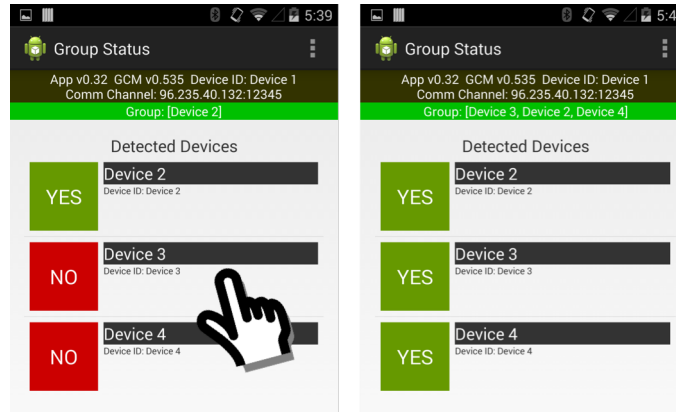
5:39

Group Status

App v0.32 GCM v0.535 Device ID: Device 1
Comm Channel: 96.235.40.132:12345
Group: [Device 2]

Detected Devices

YES
Device 2
Device ID: Device 2

NO
Device 3
Device ID: Device 3

NO
Device 4
Device ID: Device 4

5:4

Group Status

App v0.32 GCM v0.535 Device ID: Device 1
Comm Channel: 96.235.40.132:12345
Group: [Device 3, Device 2, Device 4]

Detected Devices

YES
Device 2
Device ID: Device 2

YES
Device 3
Device ID: Device 3

YES
Device 4
Device ID: Device 4